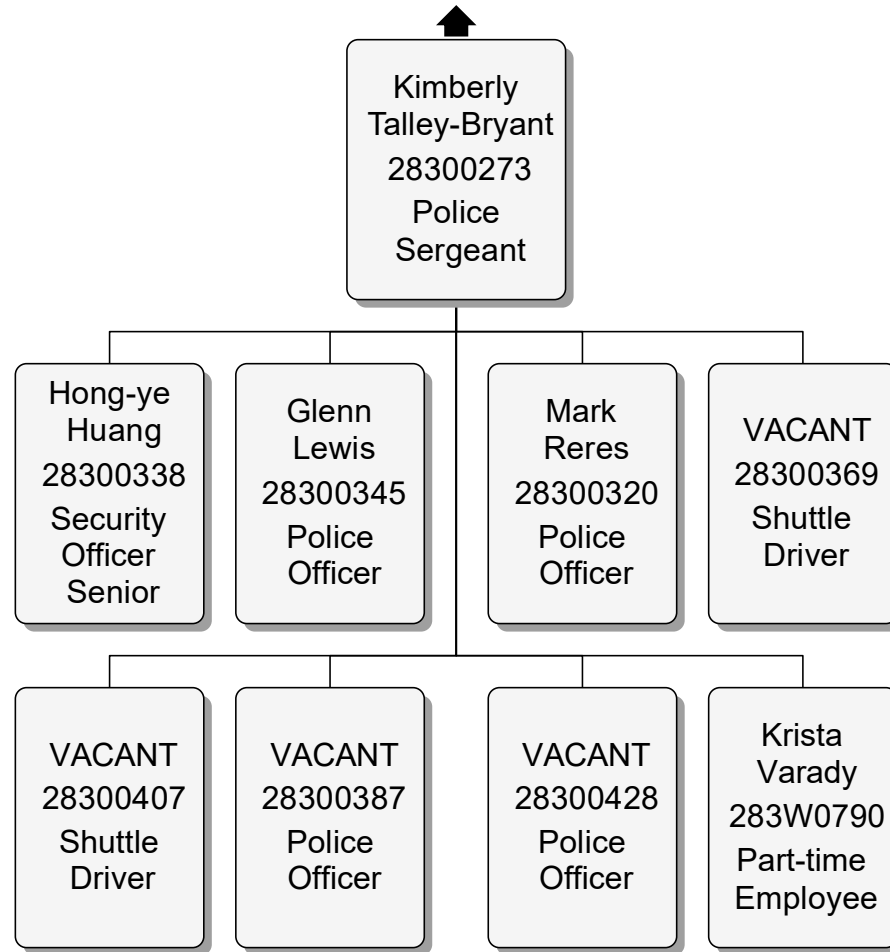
Kimberly Talley-Bryant
28300273
Police Sergeant

Hong-ye Huang
28300338
Security Officer Senior

Glenn Lewis
28300345
Police Officer

Mark Reres
28300320
Police Officer

VACANT
28300369
Shuttle Driver

VACANT
28300407
Shuttle Driver

VACANT
28300387
Police Officer

VACANT
28300428
Police Officer

Krista Varady
283W0790
Part-time Employee